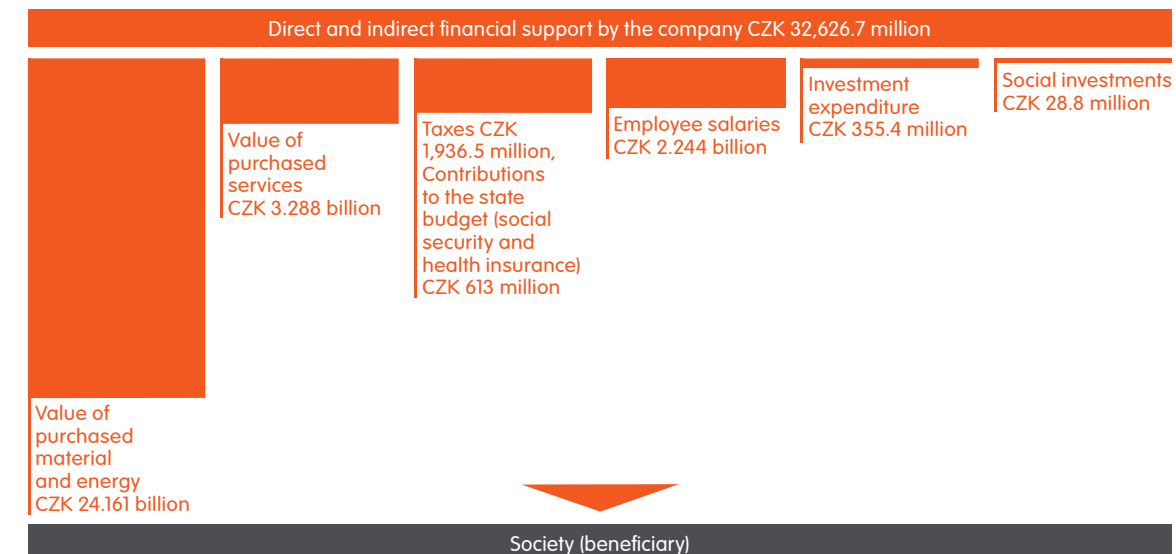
Direct and indirect financial support by the company CZK 32,626.7 million

Value of purchased material and energy CZK 24.161 billion

Value of purchased services CZK 3.288 billion

Taxes CZK 1,936.5 million, Contributions to the state budget (social security and health insurance) CZK 613 million

Employee salaries CZK 2.244 billion

Investment expenditure CZK 355.4 million

Social investments CZK 28.8 million

Society (beneficiary)